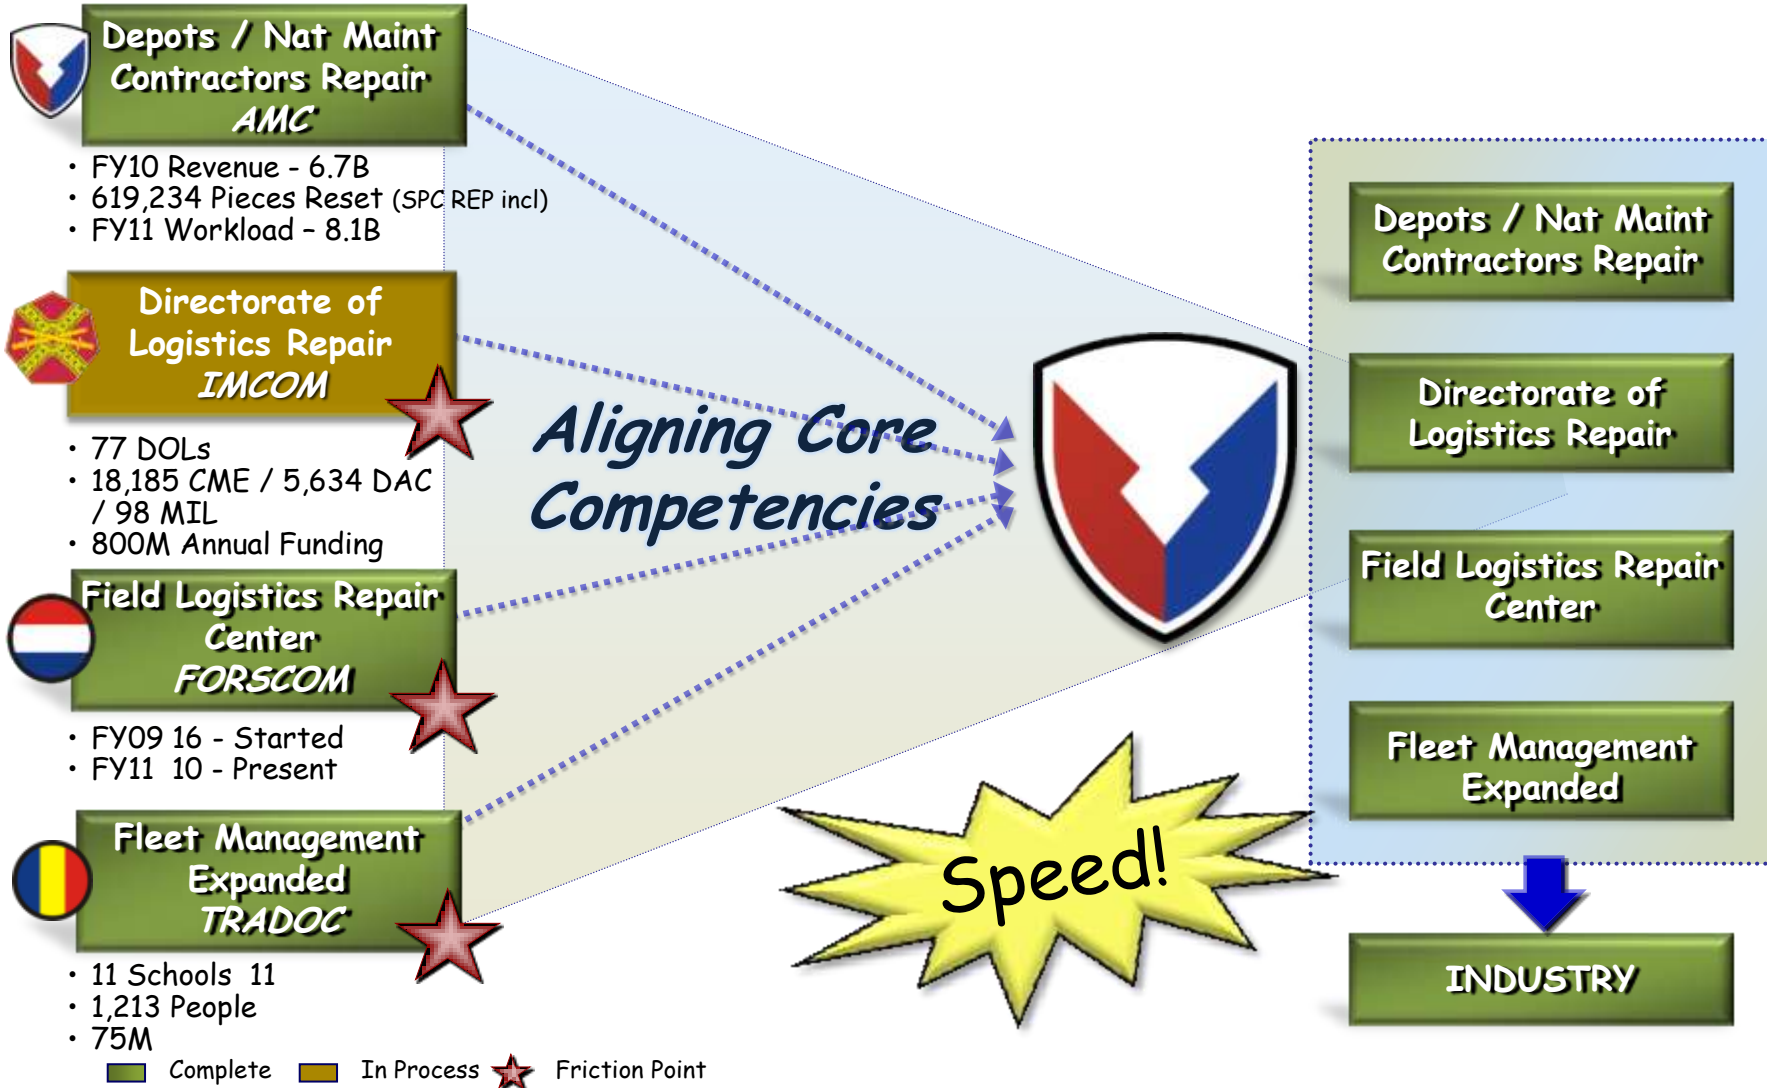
Depots / Nat Maint Contractors Repair
AMC

• FY10 Revenue - 6.7B
• 619,234 Pieces Reset (SPC REP incl)
• FY11 Workload – 8.1B

Directorate of Logistics Repair
IMCOM

• 77 DOLs
• 18,185 CME / 5,634 DAC / 98 MIL
• 800M Annual Funding

Field Logistics Repair Center
FORSCOM

• FY09 16 - Started
• FY11 10 - Present

Fleet Management Expanded
TRADOC

• 11 Schools 11
• 1,213 People
• 75M

Complete In Process Friction Point

Aligning Core Competencies

Speed!

Depots / Nat Maint Contractors Repair

Directorate of Logistics Repair

Field Logistics Repair Center

Fleet Management Expanded

INDUSTRY